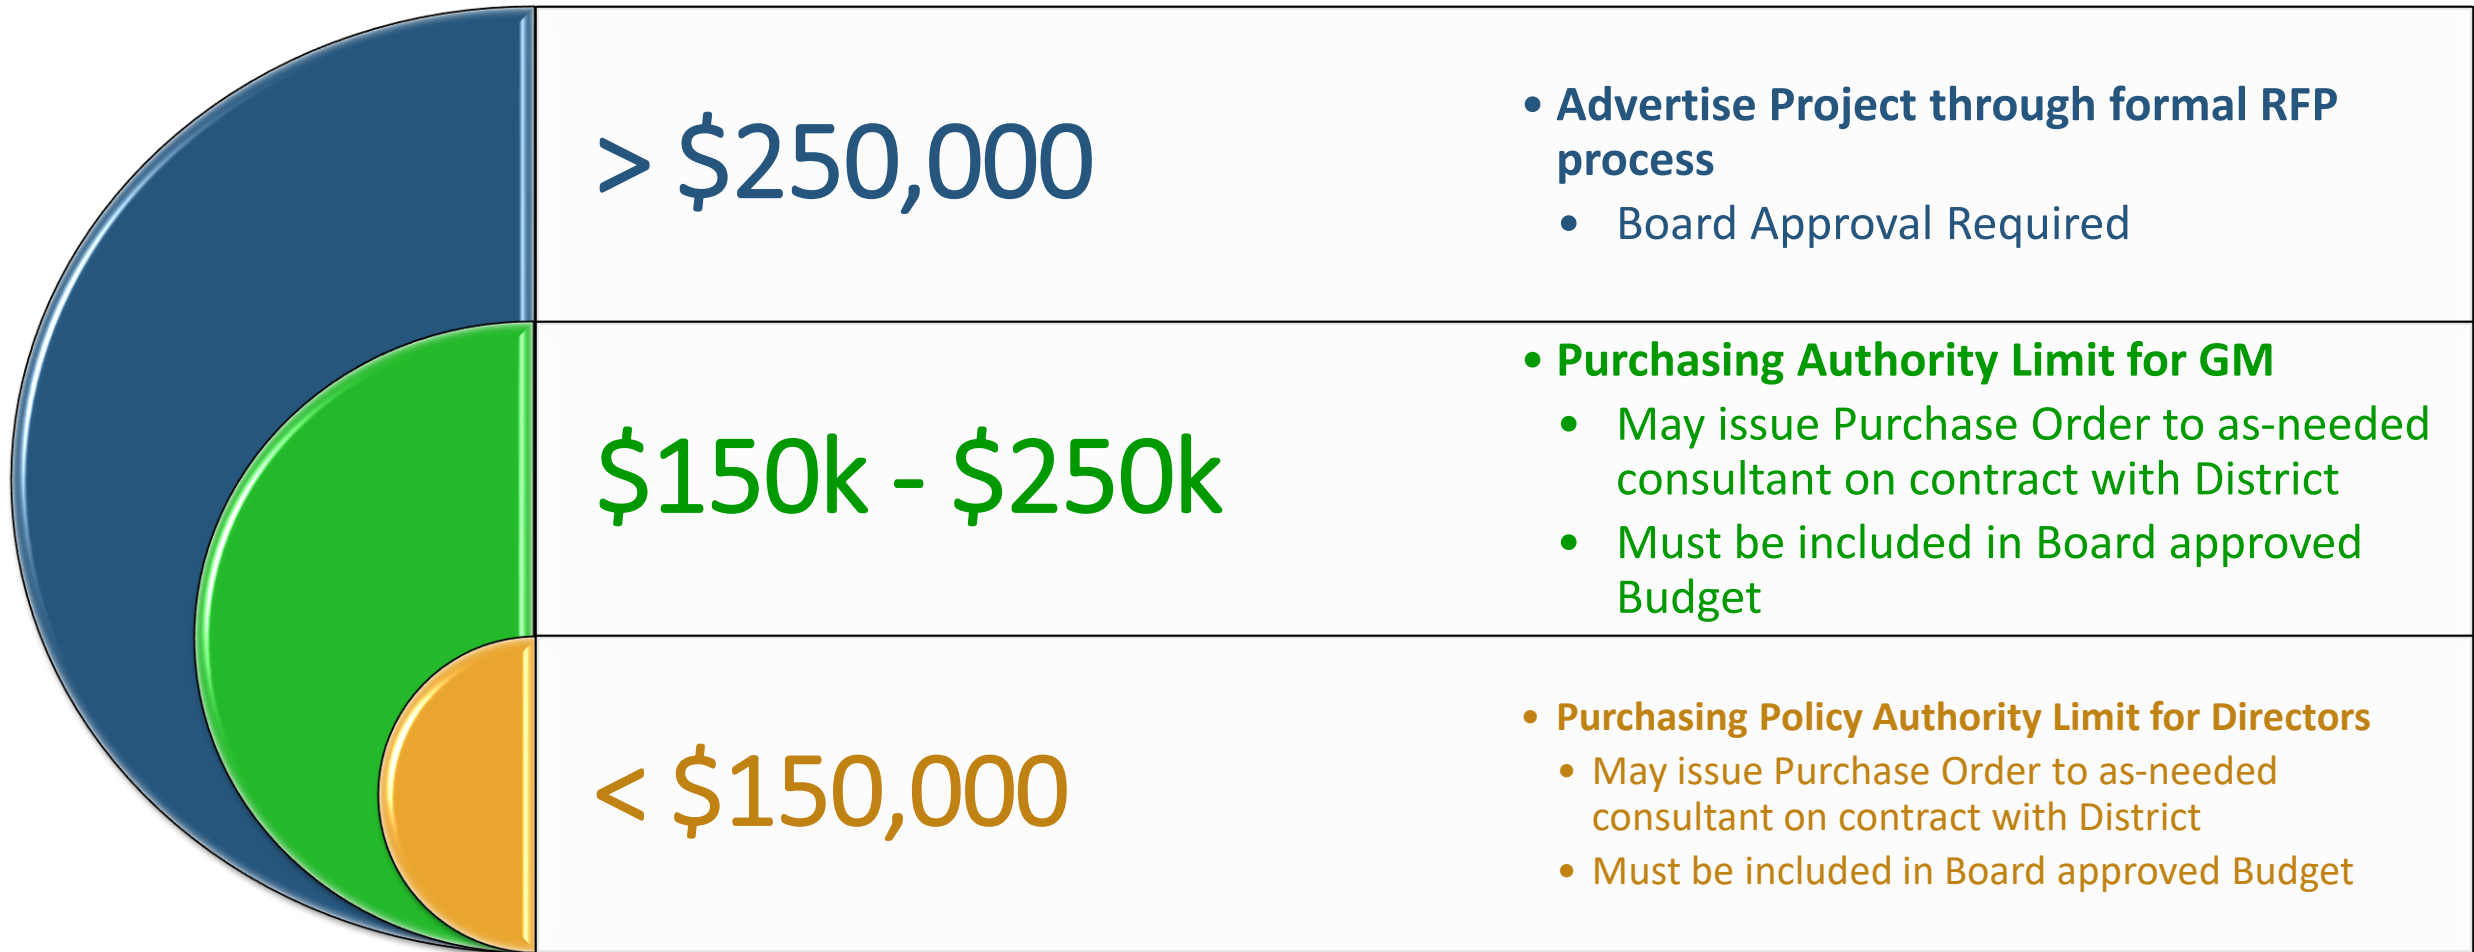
> $250,000

• Advertise Project through formal RFP process
 • Board Approval Required

$150k - $250k

• Purchasing Authority Limit for GM
 • May issue Purchase Order to as-needed consultant on contract with District
 • Must be included in Board approved Budget

< $150,000

• Purchasing Policy Authority Limit for Directors
 • May issue Purchase Order to as-needed consultant on contract with District
 • Must be included in Board approved Budget